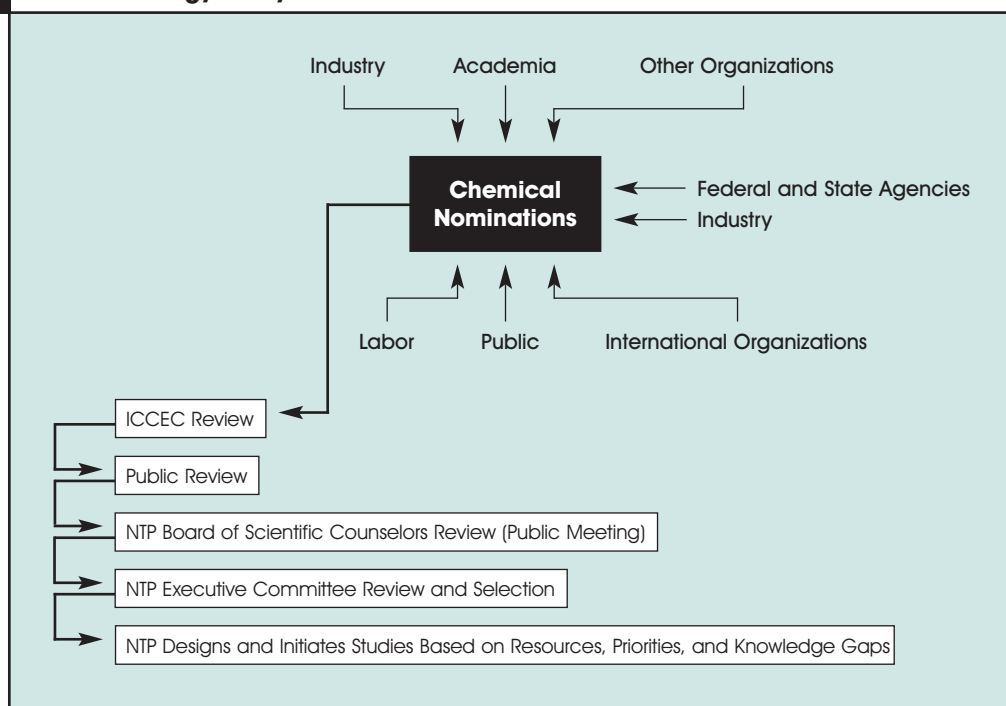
Industry

Academia

Other Organizations

Chemical Nominations

Federal and State Agencies

Industry

Labor

Public

International Organizations

ICCEC Review

Public Review

NTP Board of Scientific Counselors Review (Public Meeting)

NTP Executive Committee Review and Selection

NTP Designs and Initiates Studies Based on Resources, Priorities, and Knowledge Gaps